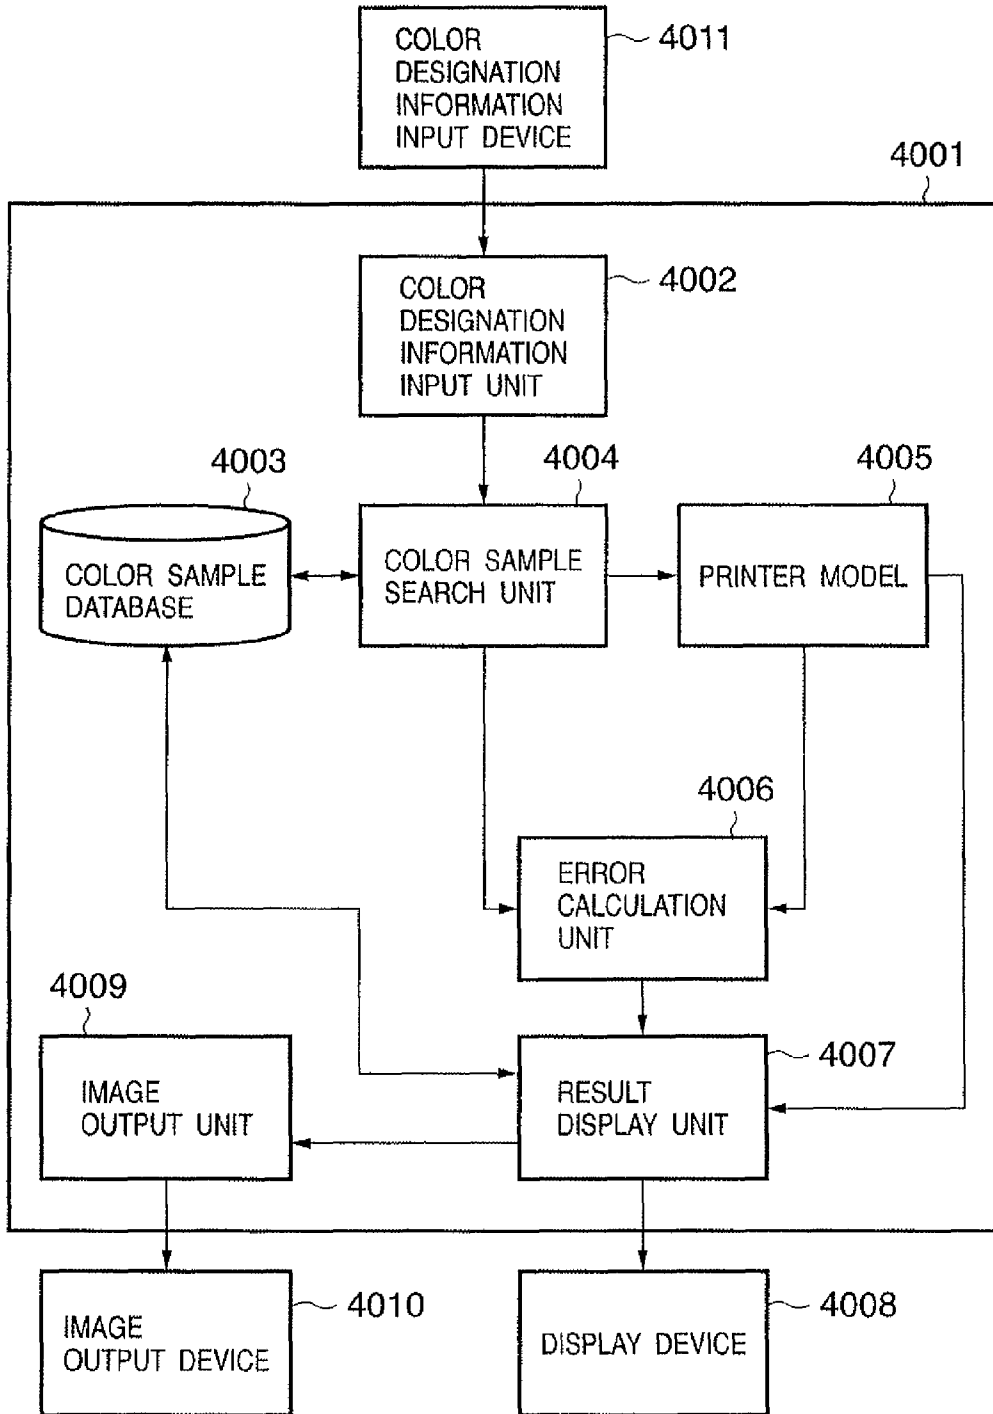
COLOR DESIGNATION INFORMATION INPUT DEVICE

4011

4001

COLOR DESIGNATION INFORMATION INPUT UNIT

4002

4003

4004

4005

COLOR SAMPLE DATABASE

COLOR SAMPLE SEARCH UNIT

PRINTER MODEL

4006

ERROR CALCULATION UNIT

4009

IMAGE OUTPUT UNIT

RESULT DISPLAY UNIT

4007

IMAGE OUTPUT DEVICE

4010

DISPLAY DEVICE

4008